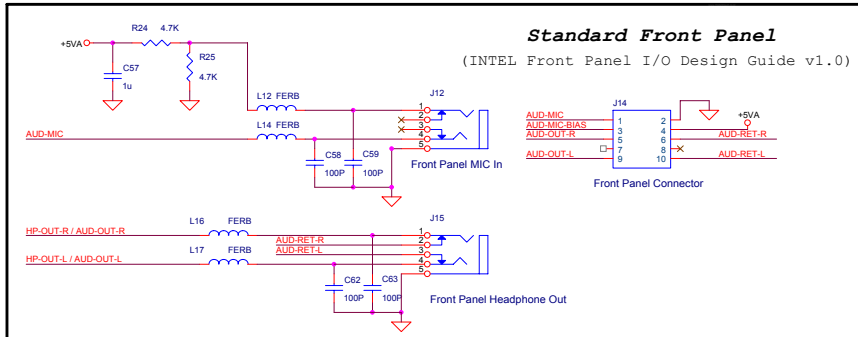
Standard Front Panel
(INTEL Front Panel I/O Design Guide v1.0)

+5VA
R24 4.7K
C57
1u
R25
4.7K
L12 FERB
L14 FERB
AUD-MIC
C58
100P
C59
100P
J12
1
2
3
4
5
Front Panel MIC In

J14
AUD-MIC
AUD-MIC-BIAS
AUD-OUT-R
AUD-OUT-L
1
3
5
7
9
2
4
6
8
10
+5VA
AUD-RET-R
AUD-RET-L
Front Panel Connector

L16 FERB
L17 FERB
HP-OUT-R / AUD-OUT-R
HP-OUT-L / AUD-OUT-L
AUD-RET-R
AUD-RET-L
J15
1
2
3
4
5
C62
100P
C63
100P
Front Panel Headphone Out